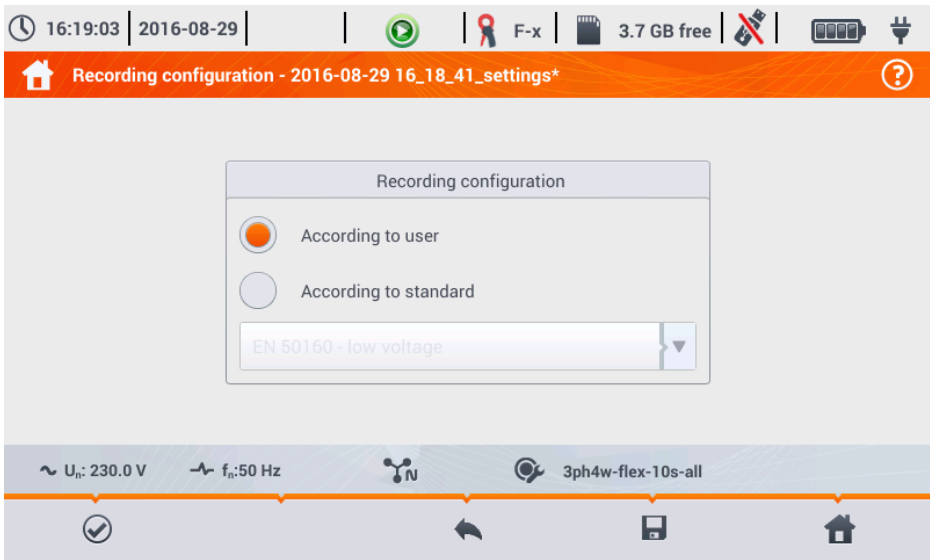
16:19:03 | 2016-08-29 | | F-x | 3.7 GB free

Recording configuration - 2016-08-29 16_18_41_settings*

Recording configuration

According to user

According to standard

EN 50160 - low voltage

$U_n$: 230.0 V $f_n$:50 Hz N 3ph4w-flex-10s-all